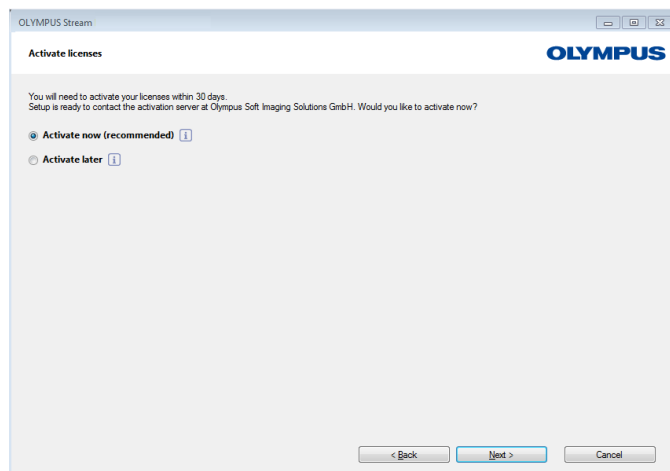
OLYMPUS Stream

Activate licenses

OLYMPUS

You will need to activate your licenses within 30 days.
Setup is ready to contact the activation server at Olympus Soft Imaging Solutions GmbH. Would you like to activate now?

Activate now (recommended) i

Activate later i

< Back Next > Cancel